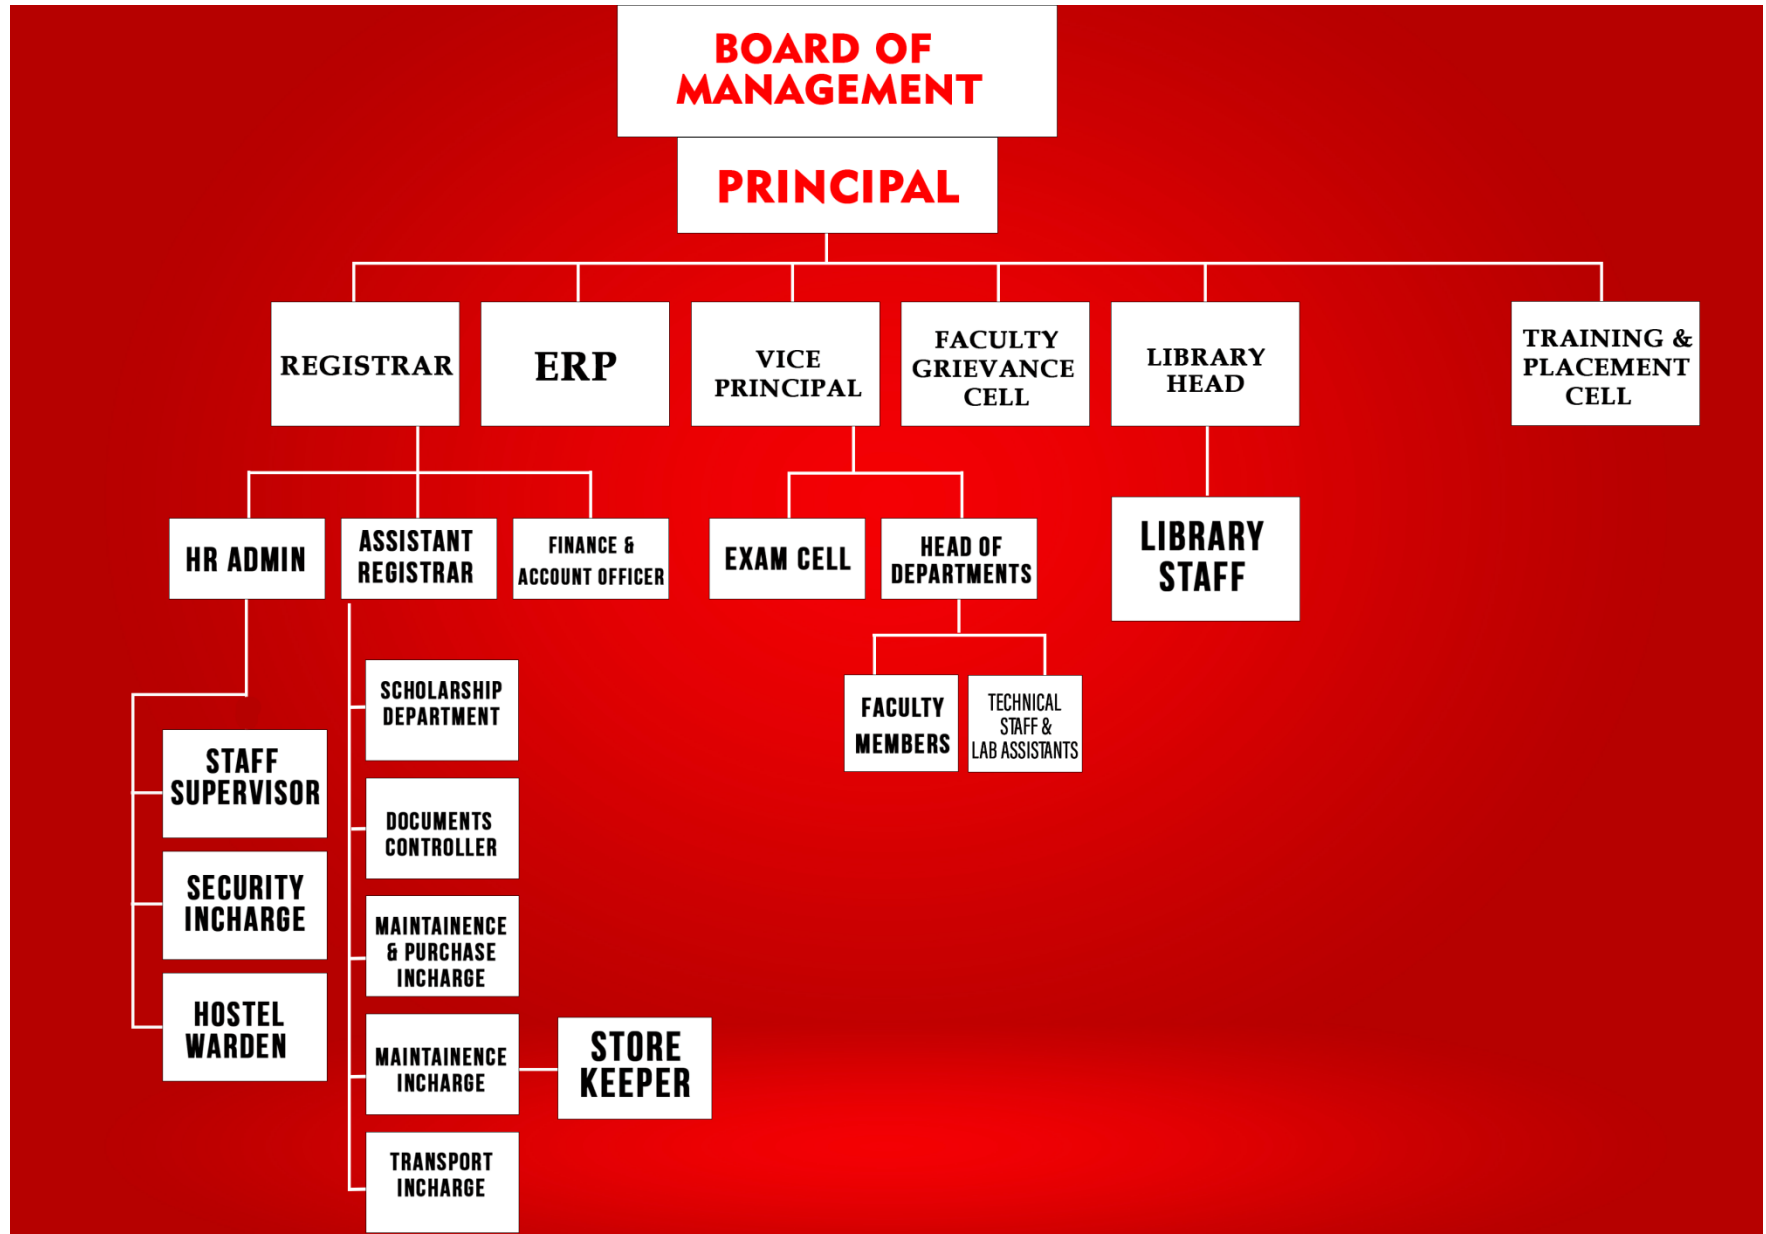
BOARD OF MANAGEMENT

PRINCIPAL

REGISTRAR

ERP

VICE PRINCIPAL

FACULTY GRIEVANCE CELL

LIBRARY HEAD

TRAINING & PLACEMENT CELL

HR ADMIN

ASSISTANT REGISTRAR

FINANCE & ACCOUNT OFFICER

EXAM CELL

HEAD OF DEPARTMENTS

LIBRARY STAFF

FACULTY MEMBERS

TECHNICAL STAFF & LAB ASSISTANTS

STAFF SUPERVISOR

SECURITY INCHARGE

HOSTEL WARDEN

SCHOLARSHIP DEPARTMENT

DOCUMENTS CONTROLLER

MAINTAINENCE & PURCHASE INCHARGE

MAINTAINENCE INCHARGE

STORE KEEPER

TRANSPORT INCHARGE